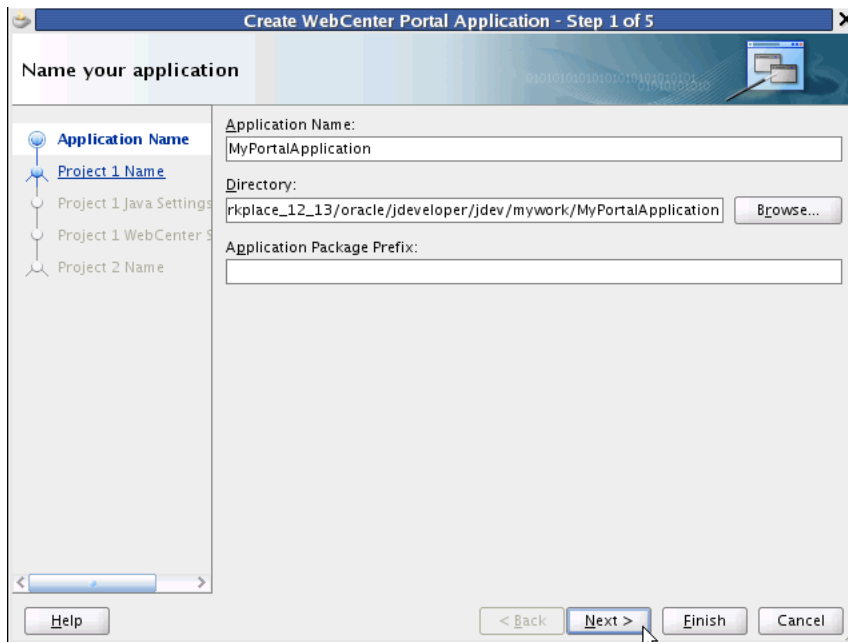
Create WebCenter Portal Application - Step 1 of 5

Name your application

Application Name
Project 1 Name
Project 1 Java Settings
Project 1 WebCenter S
Project 2 Name

Application Name:
MyPortalApplication
Directory:
rkplace_12_13/oracle/jdeveloper/jdev/mywork/MyPortalApplication
Browse...
Application Package Prefix:

Help
< Back
Next >
Finish
Cancel